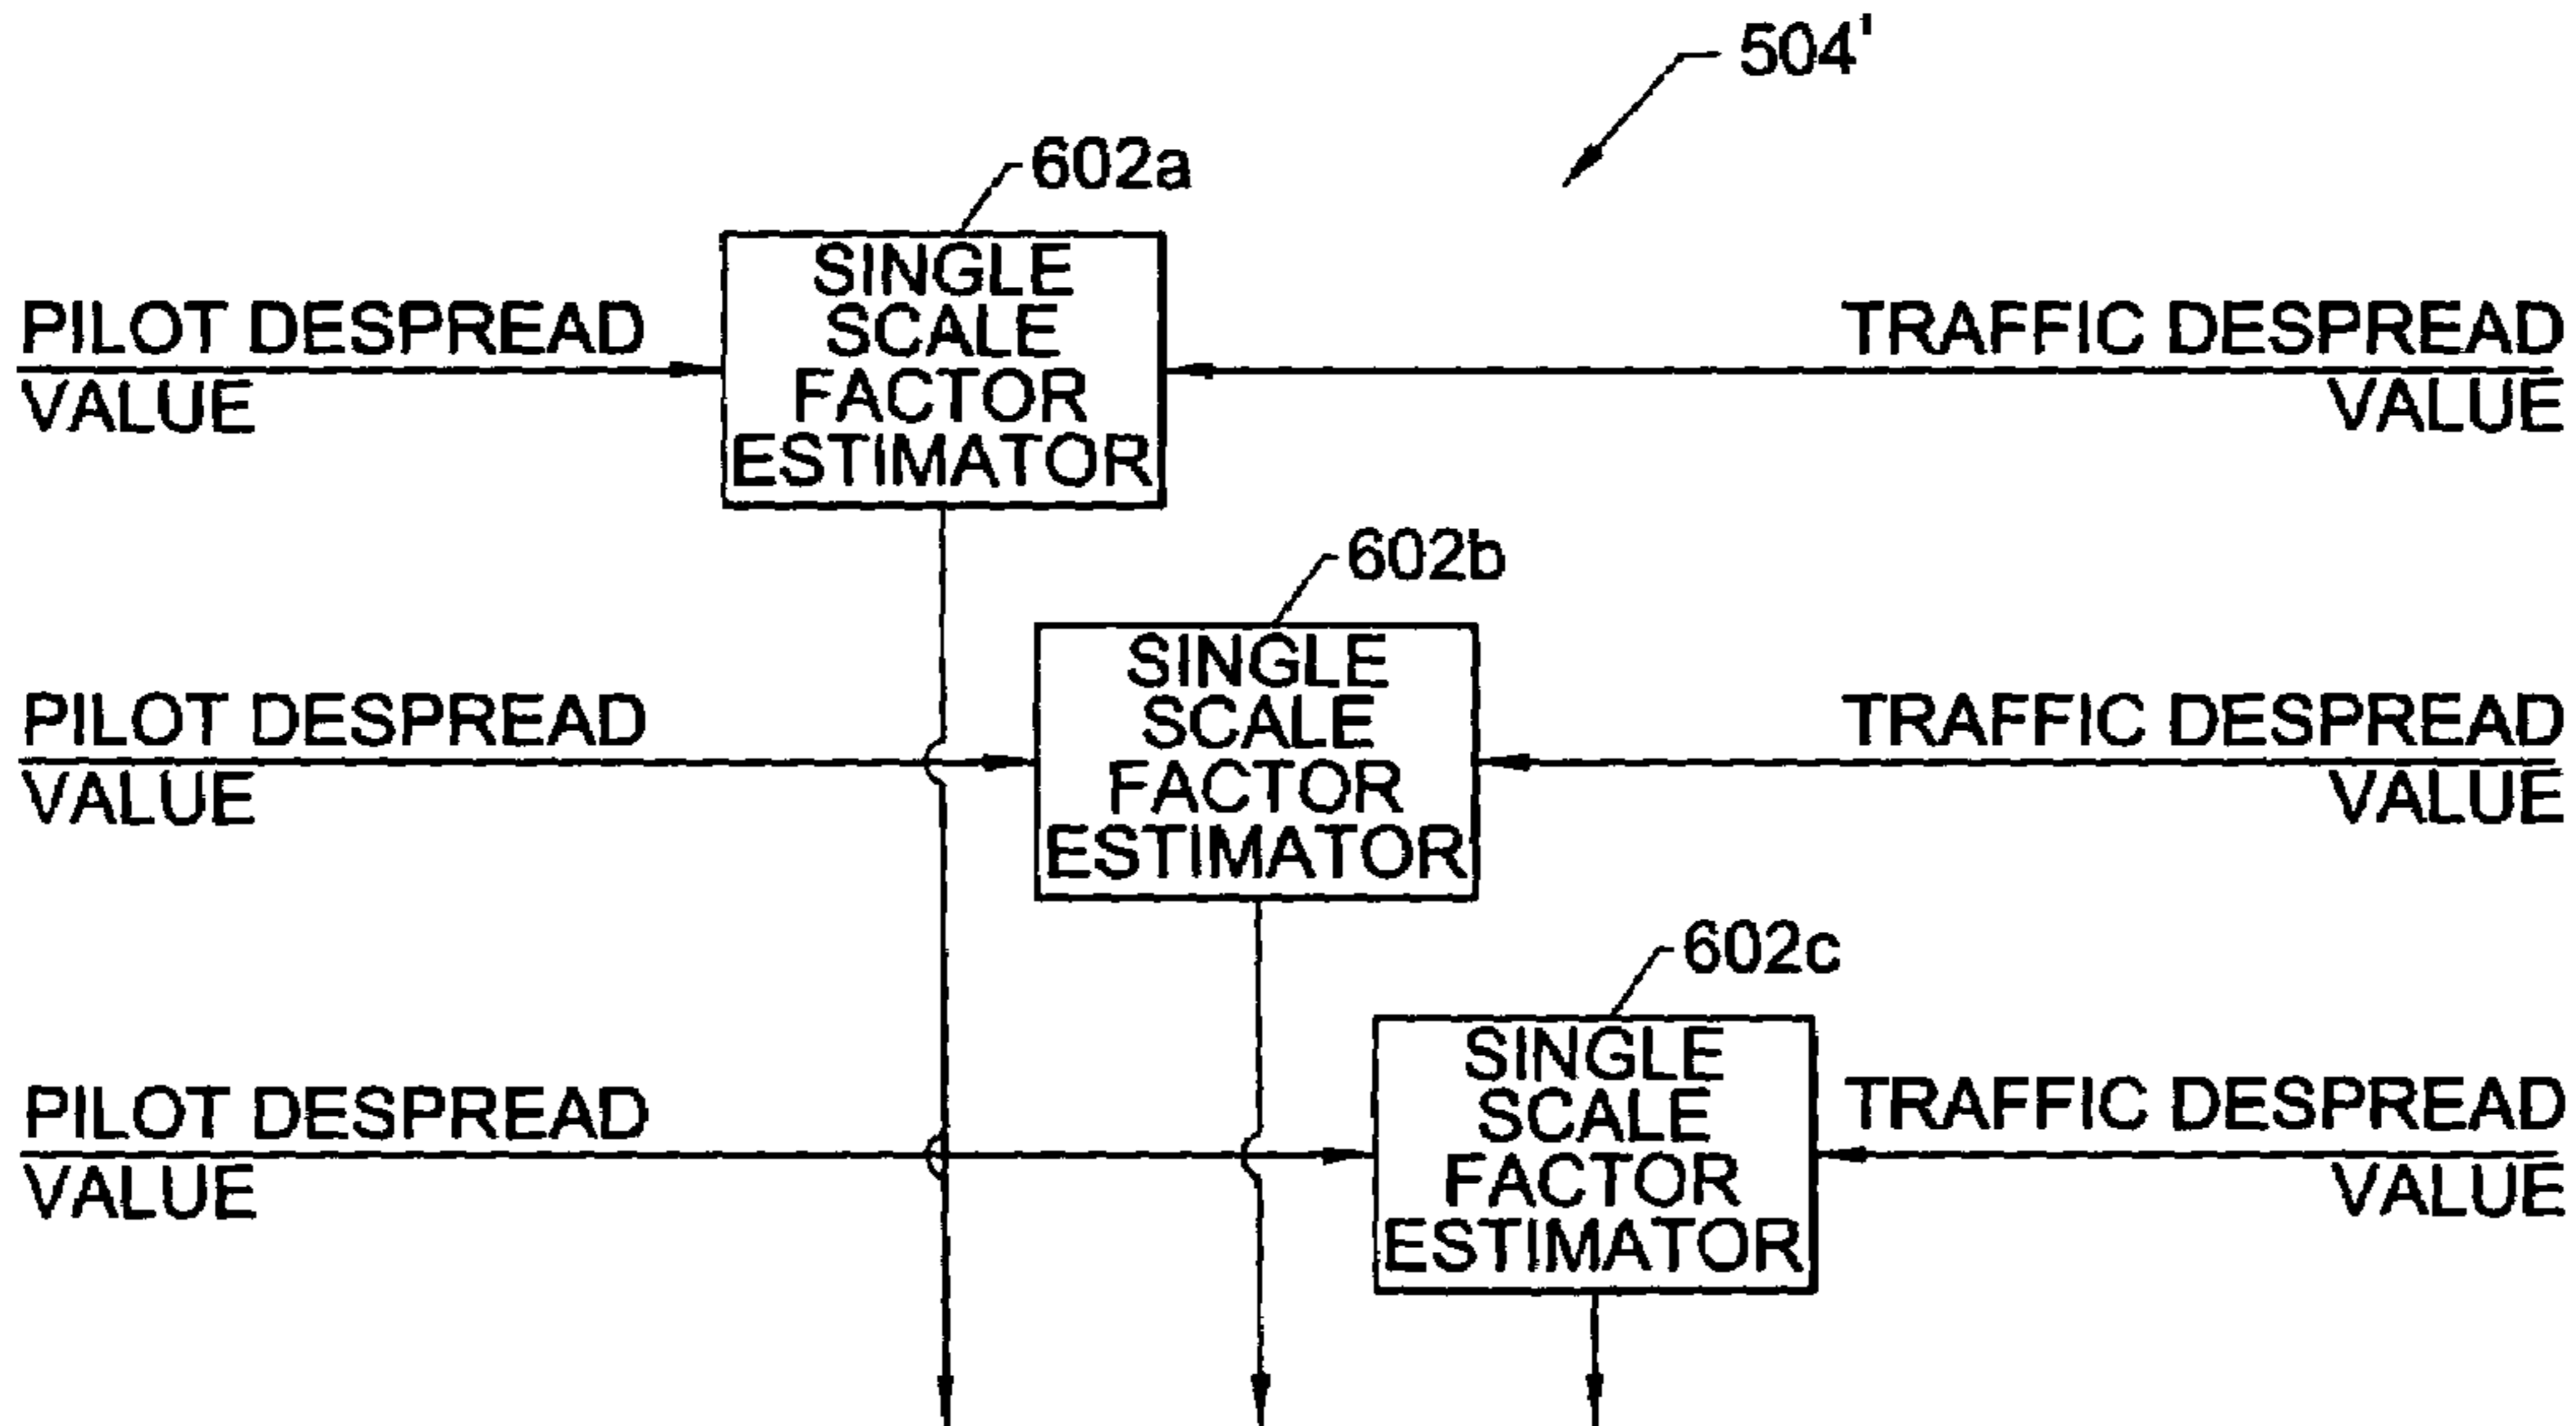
504'

602a

PILOT DESPREAD VALUE

SINGLE SCALE FACTOR ESTIMATOR

TRAFFIC DESPREAD VALUE

602b

PILOT DESPREAD VALUE

SINGLE SCALE FACTOR ESTIMATOR

TRAFFIC DESPREAD VALUE

602c

PILOT DESPREAD VALUE

SINGLE SCALE FACTOR ESTIMATOR

TRAFFIC DESPREAD VALUE